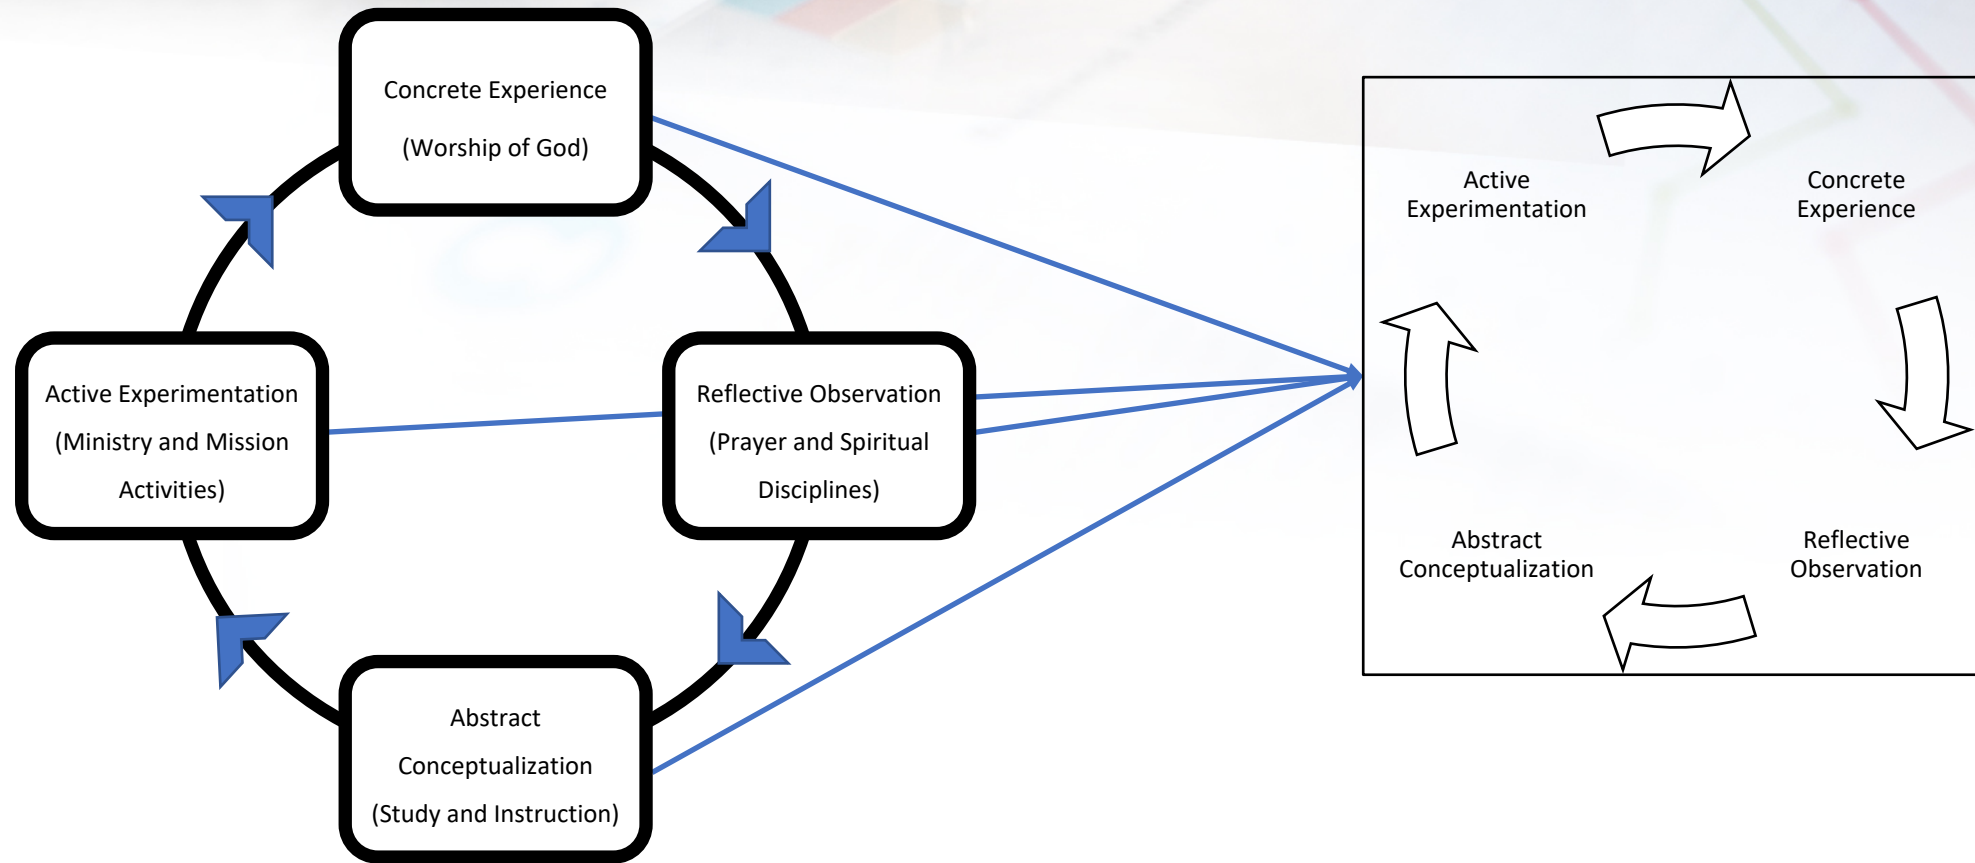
Concrete Experience

(Worship of God)

Active Experimentation

(Ministry and Mission Activities)

Reflective Observation

(Prayer and Spiritual Disciplines)

Abstract Conceptualization

(Study and Instruction)

Active Experimentation

Concrete Experience

Abstract Conceptualization

Reflective Observation